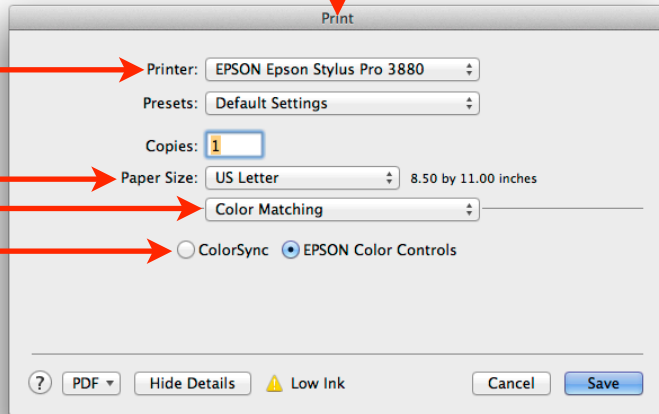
Print

Printer: EPSON Epson Stylus Pro 3880

Presets: Default Settings

Copies: 1

Paper Size: US Letter 8.50 by 11.00 inches

Color Matching

ColorSync EPSON Color Controls

? PDF Hide Details Low Ink Cancel Save